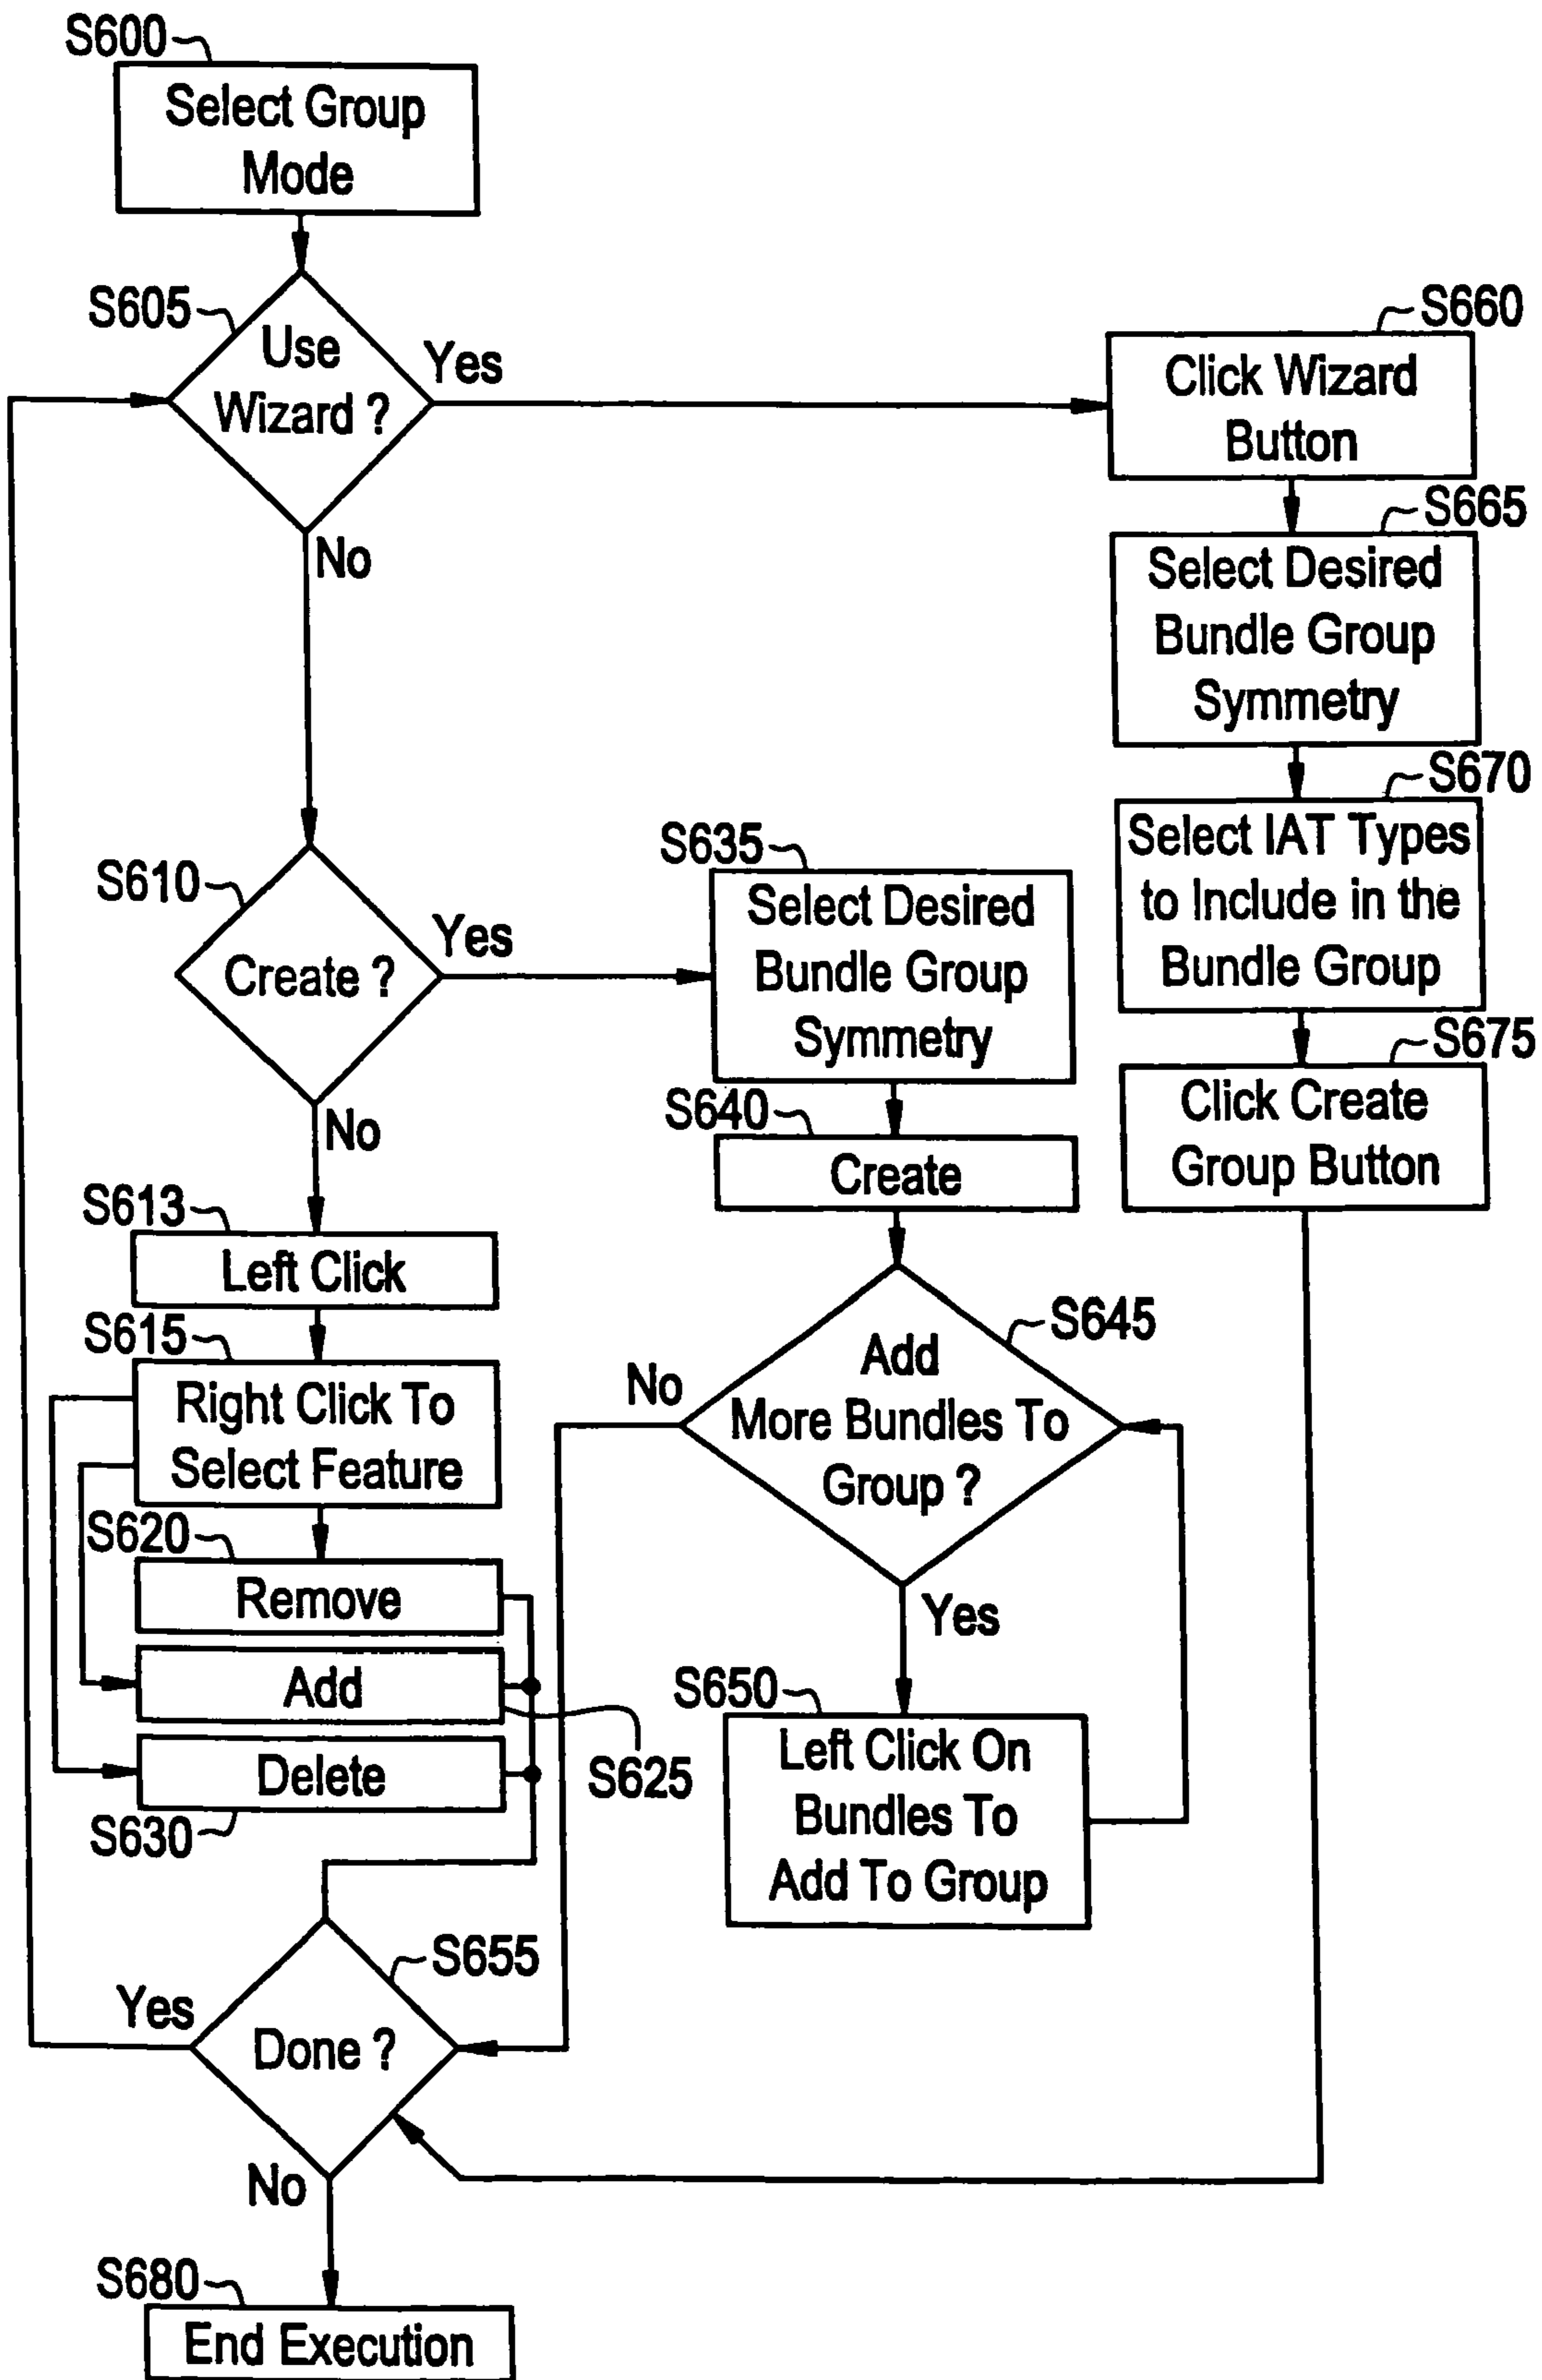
S600
Select Group Mode

S605
Use Wizard ?
Yes
No

S660
Click Wizard Button

S665
Select Desired Bundle Group Symmetry

S670
Select IAT Types to Include in the Bundle Group

S675
Click Create Group Button

S610
Create ?
Yes
No

S635
Select Desired Bundle Group Symmetry

S640
Create

S613
Left Click

S615
Right Click To Select Feature

S620
Remove

Add

Delete
S630

S625

S645
Add More Bundles To Group ?
No
Yes

S650
Left Click On Bundles To Add To Group

S655
Done ?
Yes
No

S680
End Execution